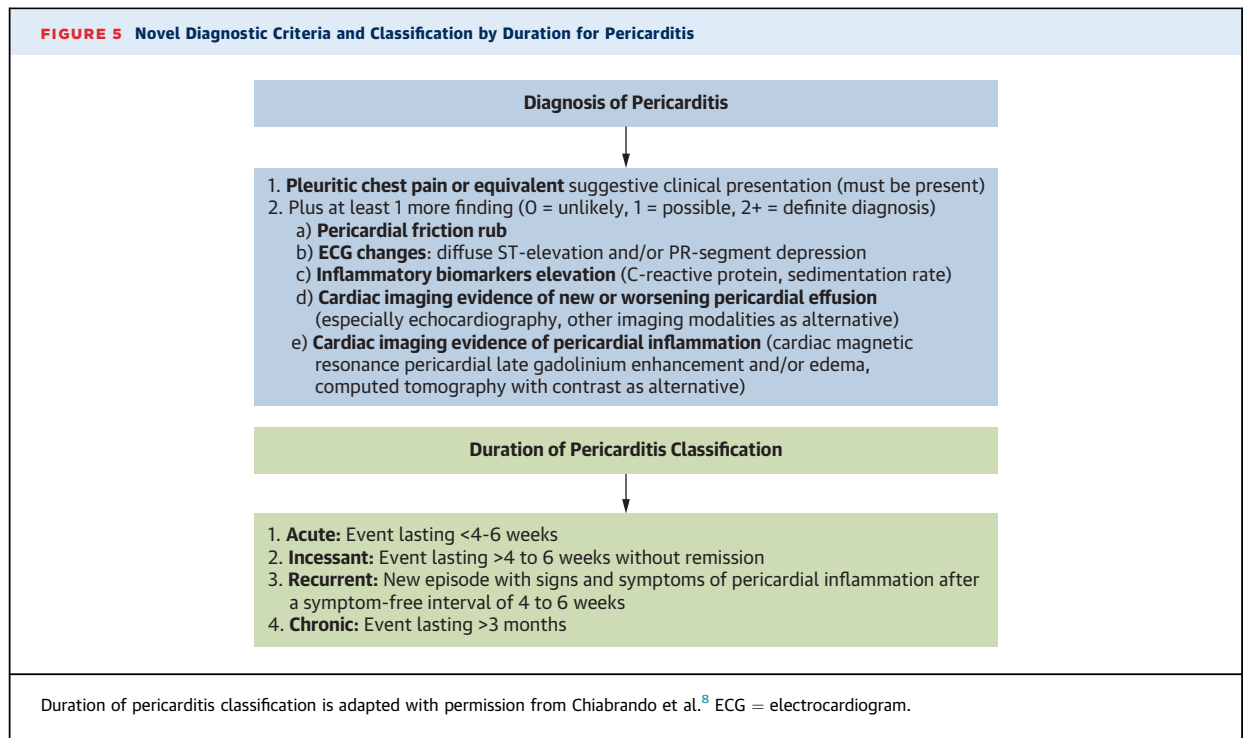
FIGURE 5 Novel Diagnostic Criteria and Classification by Duration for Pericarditis

Diagnosis of Pericarditis

1. Pleuritic chest pain or equivalent suggestive clinical presentation (must be present)
2. Plus at least 1 more finding (0 = unlikely, 1 = possible, 2+ = definite diagnosis)
a) Pericardial friction rub
b) ECG changes: diffuse ST-elevation and/or PR-segment depression
c) Inflammatory biomarkers elevation (C-reactive protein, sedimentation rate)
d) Cardiac imaging evidence of new or worsening pericardial effusion (especially echocardiography, other imaging modalities as alternative)
e) Cardiac imaging evidence of pericardial inflammation (cardiac magnetic resonance pericardial late gadolinium enhancement and/or edema, computed tomography with contrast as alternative)

Duration of Pericarditis Classification

1. Acute: Event lasting <4-6 weeks
2. Incessant: Event lasting >4 to 6 weeks without remission
3. Recurrent: New episode with signs and symptoms of pericardial inflammation after a symptom-free interval of 4 to 6 weeks
4. Chronic: Event lasting >3 months

Duration of pericarditis classification is adapted with permission from Chiabrando et al.$^{8}$ ECG = electrocardiogram.